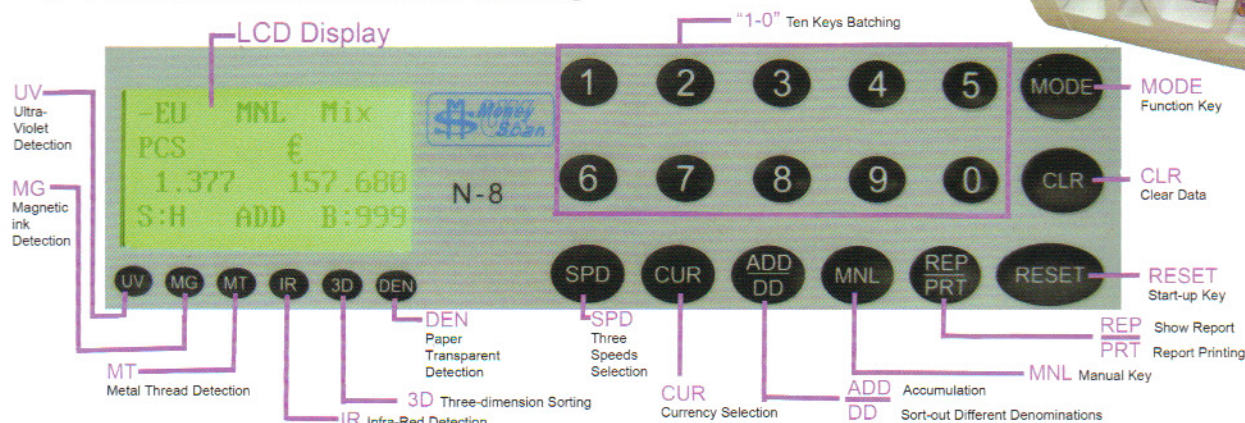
LCD Display

"1-0" Ten Keys Batching

UV
Ultra-Violet Detection

MG
Magnetic ink Detection

-EU MNL Mix
PCS €
1.377 157.680
S:H ADD B:999

Money Scan

N-8

1 2 3 4 5
6 7 8 9 0

MODE
CLR

MODE
Function Key

CLR
Clear Data

UV MG MT IR 3D DEN

SPD CUR ADD/DD MNL REP/PRT RESET

RESET
Start-up Key

DEN
Paper Transparent Detection

SPD
Three Speeds Selection

REP Show Report
PRT Report Printing

MNL Manual Key

MT
Metal Thread Detection

CUR
Currency Selection

ADD Accumulation
DD Sort-out Different Denominations

3D Three-dimension Sorting

IR Infra-Red Detection